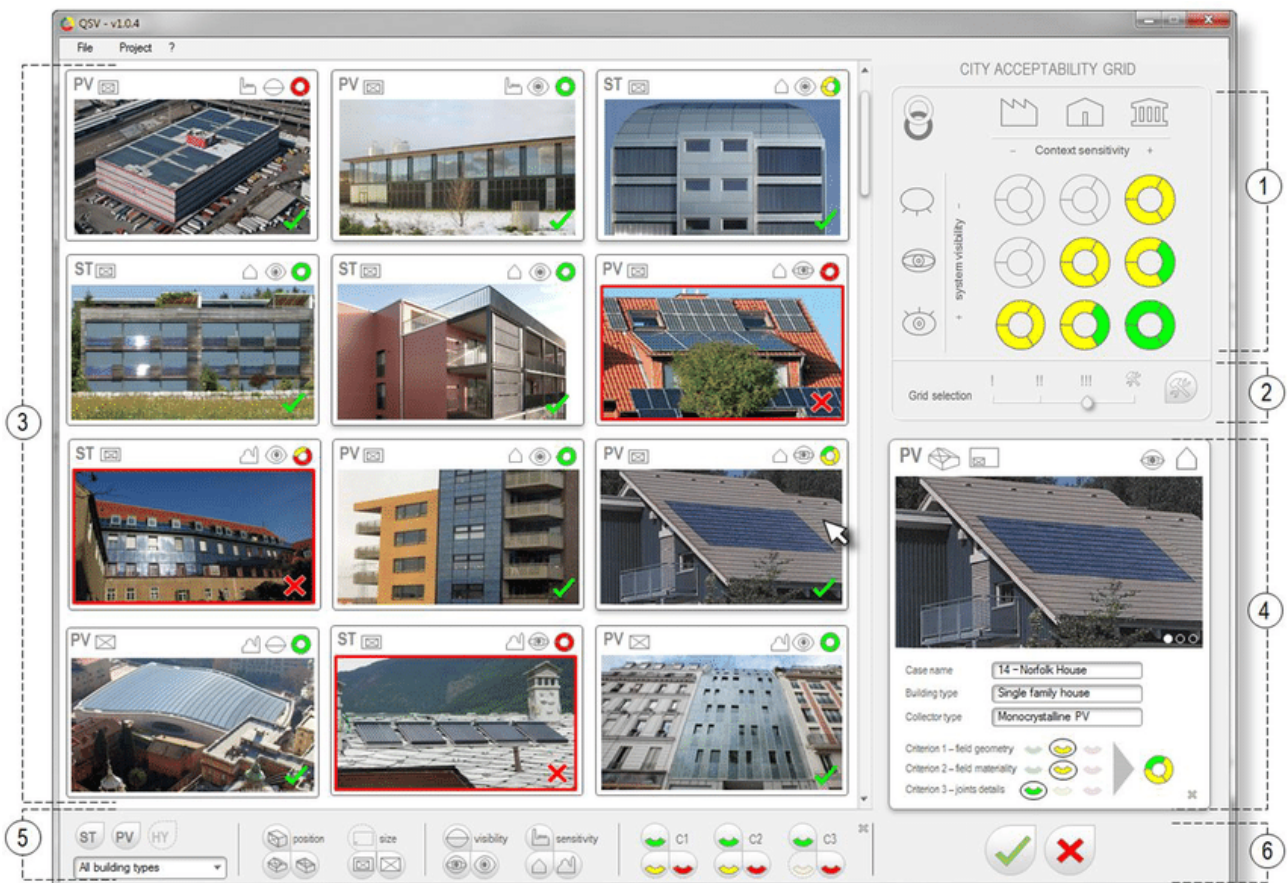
QSV - v1.0.4

File Project ?

PV

PV

ST

ST

ST

PV

ST

PV

PV

PV

ST

PV

CITY ACCEPTABILITY GRID

– Context sensitivity +

– system visibility +

Grid selection ! !! !!!

PV

Case name 14 – Norfolk House

Building type Single family house

Collector type Monocrystalline PV

Criterion 1 – field geometry

Criterion 2 – field materiality

Criterion 3 – joints details

ST PV HY

All building types

position size

visibility sensitivity

C1 C2 C3

1

2

3

4

5

6